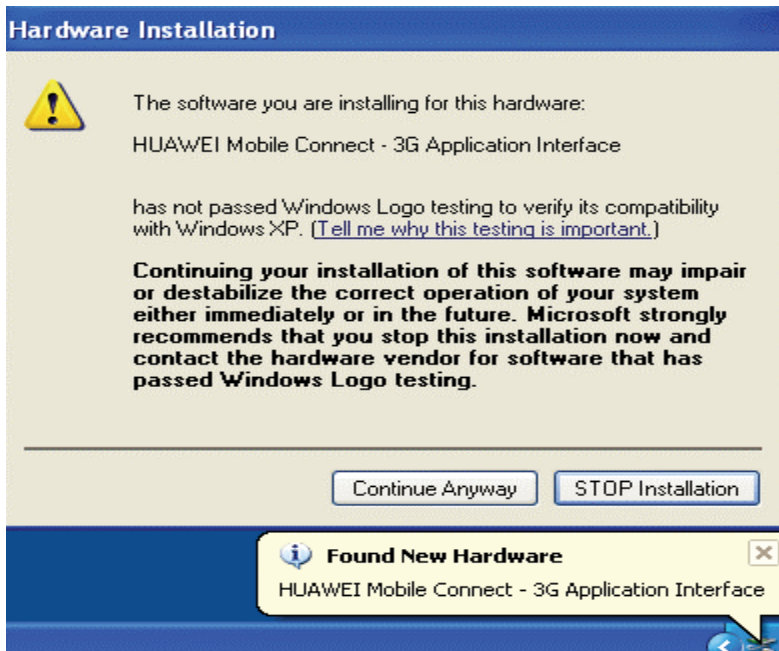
Hardware Installation

The software you are installing for this hardware:

HUAWEI Mobile Connect - 3G Application Interface

has not passed Windows Logo testing to verify its compatibility with Windows XP. (Tell me why this testing is important.)

Continuing your installation of this software may impair or destabilize the correct operation of your system either immediately or in the future. Microsoft strongly recommends that you stop this installation now and contact the hardware vendor for software that has passed Windows Logo testing.

Continue Anyway

STOP Installation

Found New Hardware

HUAWEI Mobile Connect - 3G Application Interface